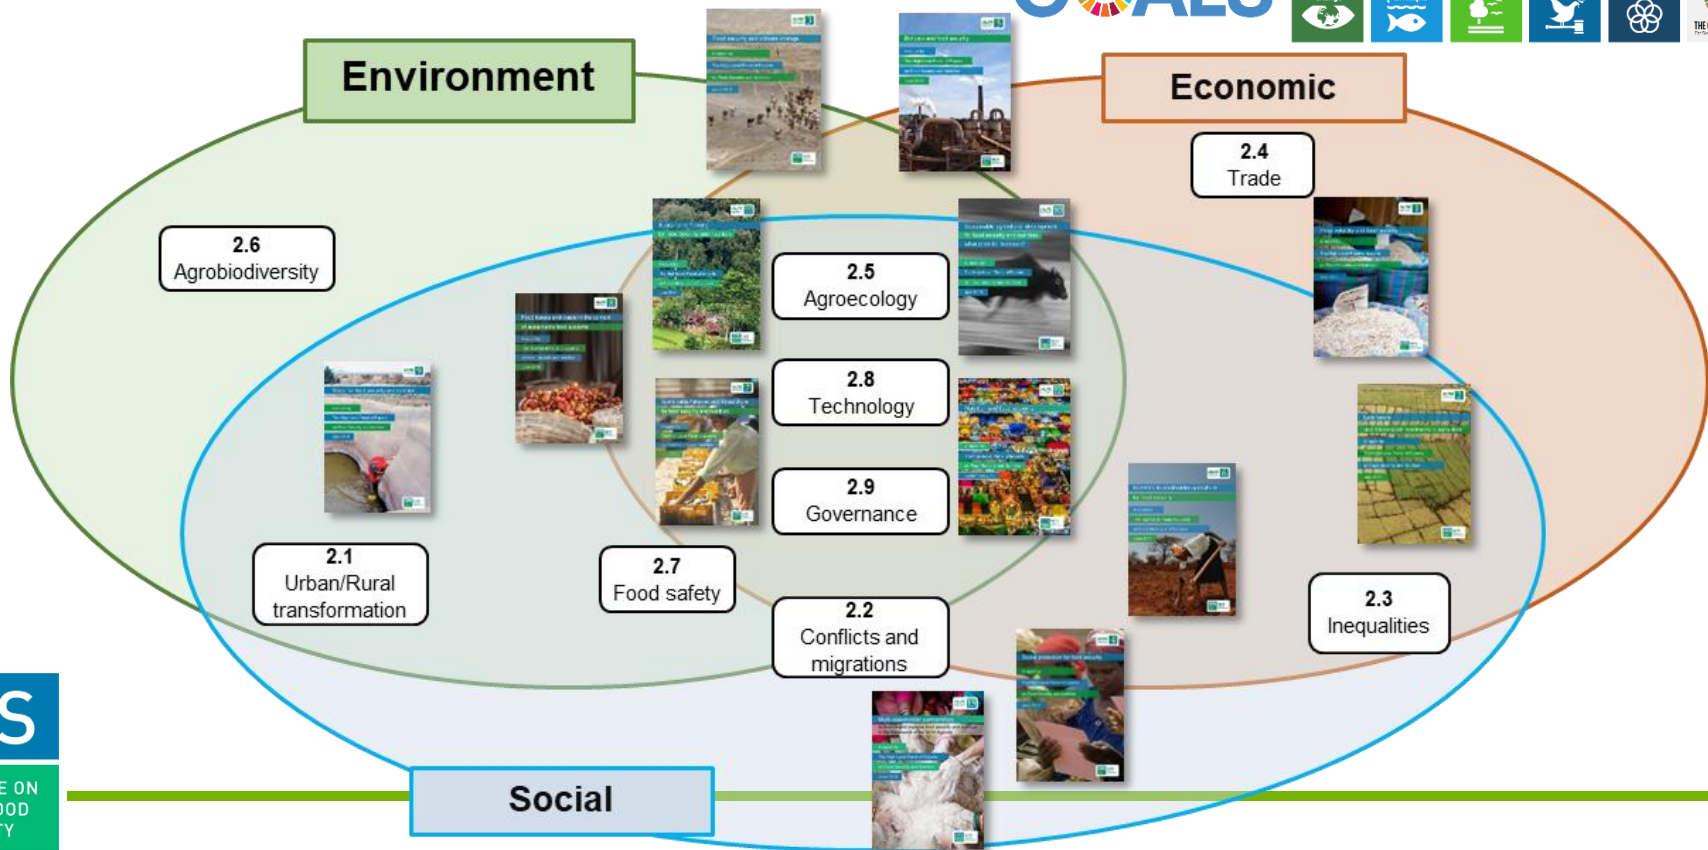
Environment

Economic

2.4
Trade

2.6
Agrobiodiversity

2.5
Agroecology

2.8
Technology

2.9
Governance

2.1
Urban/Rural transformation

2.7
Food safety

2.2
Conflicts and migrations

2.3
Inequalities

Social

S
E ON
OOD
TY